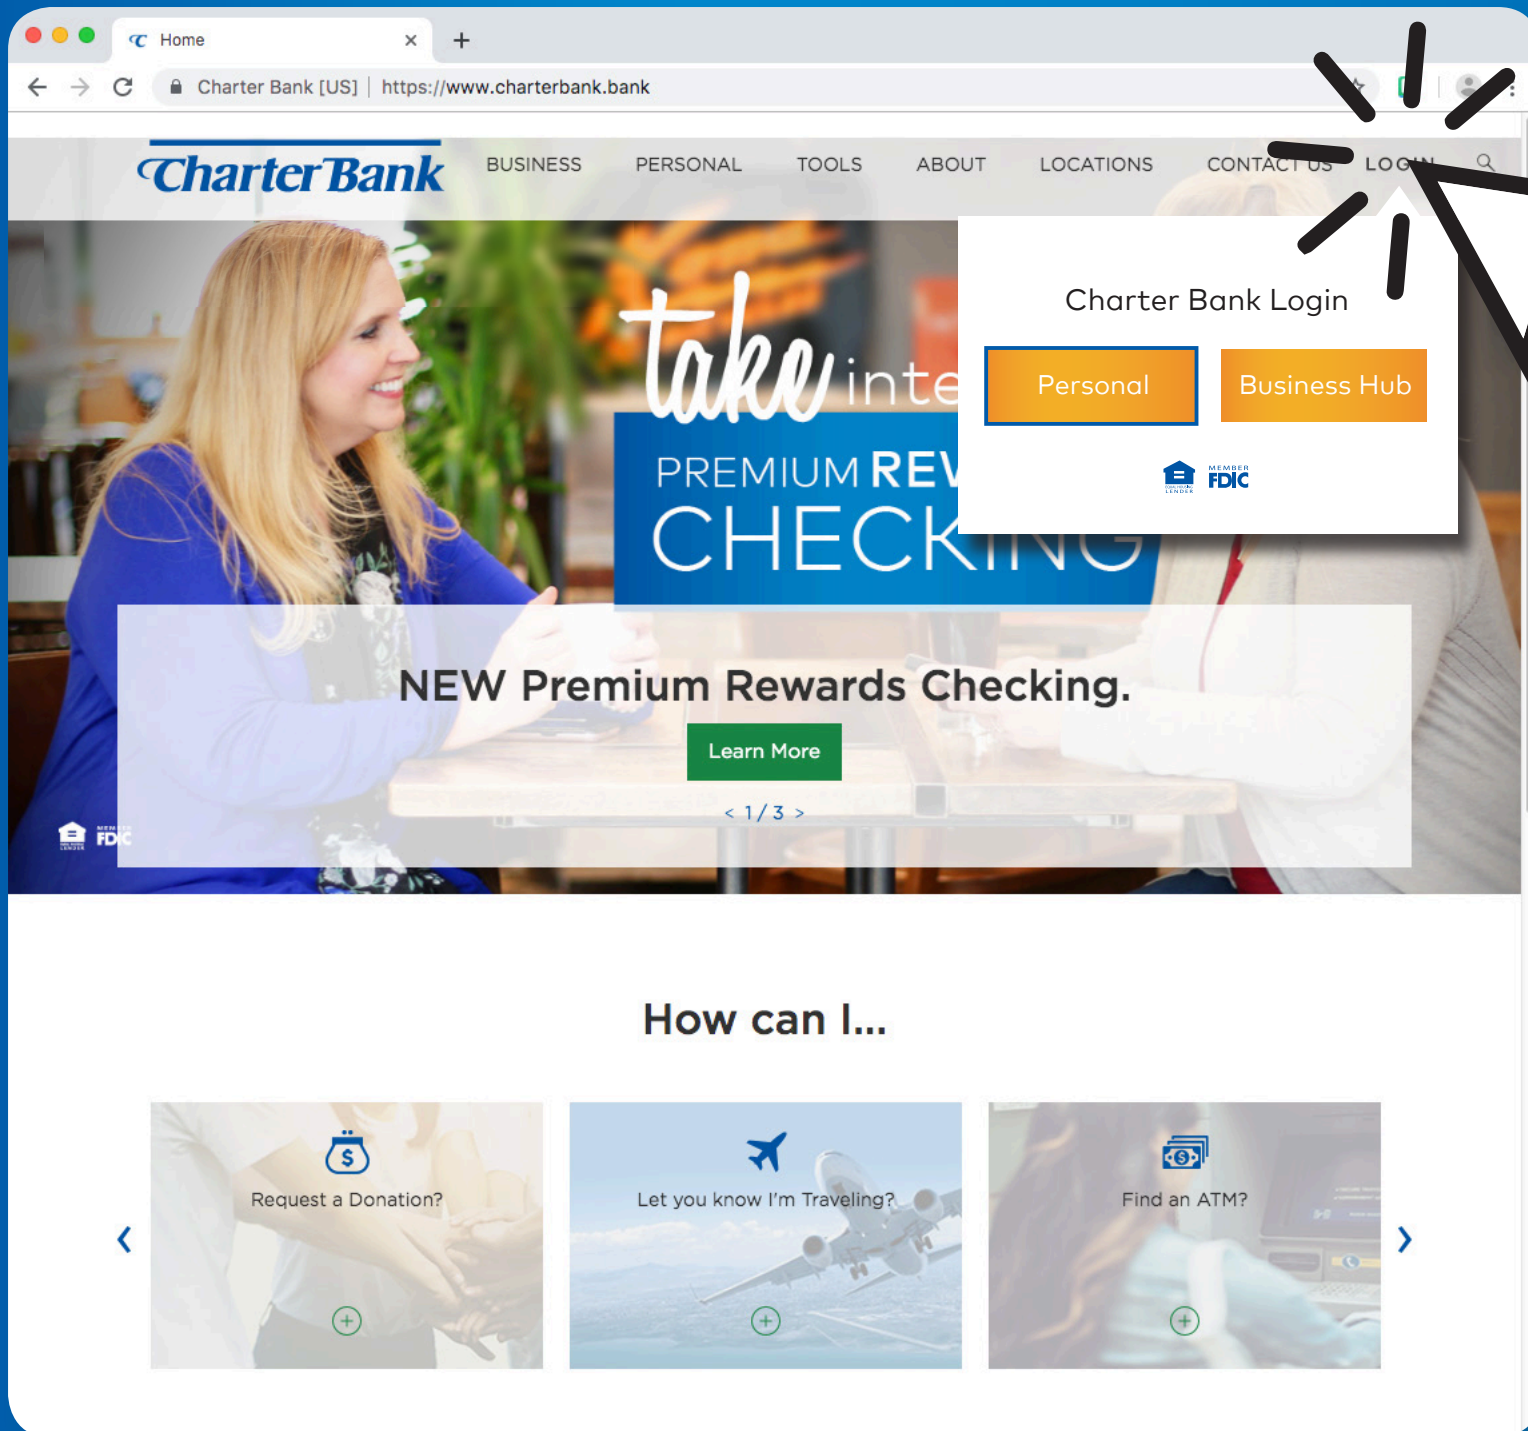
Home

Charter Bank [US] | https://www.charterbank.bank

CharterBank

BUSINESS PERSONAL TOOLS ABOUT LOCATIONS CONTACT US LOGIN

Charter Bank Login

Personal

Business Hub

MEMBER FDIC

take inte

PREMIUM REW

CHECKING

NEW Premium Rewards Checking.

Learn More

< 1 / 3 >

MEMBER FDIC

How can I...

Request a Donation?

Let you know I'm Traveling?

Find an ATM?